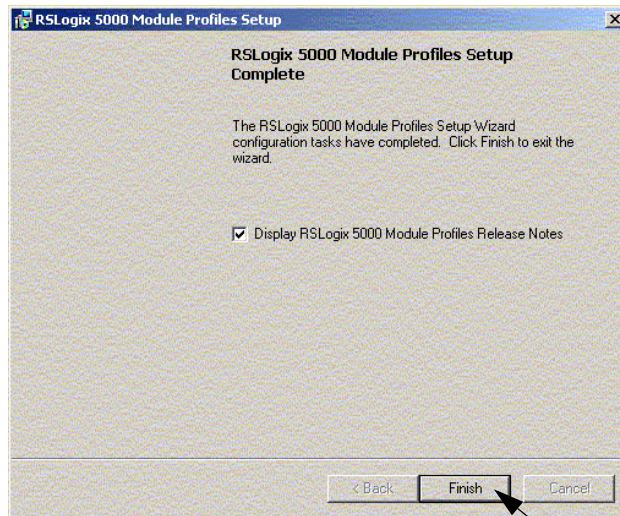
RSLogix 5000 Module Profiles Setup

RSLogix 5000 Module Profiles Setup Complete

The RSLogix 5000 Module Profiles Setup Wizard configuration tasks have completed. Click Finish to exit the wizard.

Display RSLogix 5000 Module Profiles Release Notes

< Back
Finish
Cancel